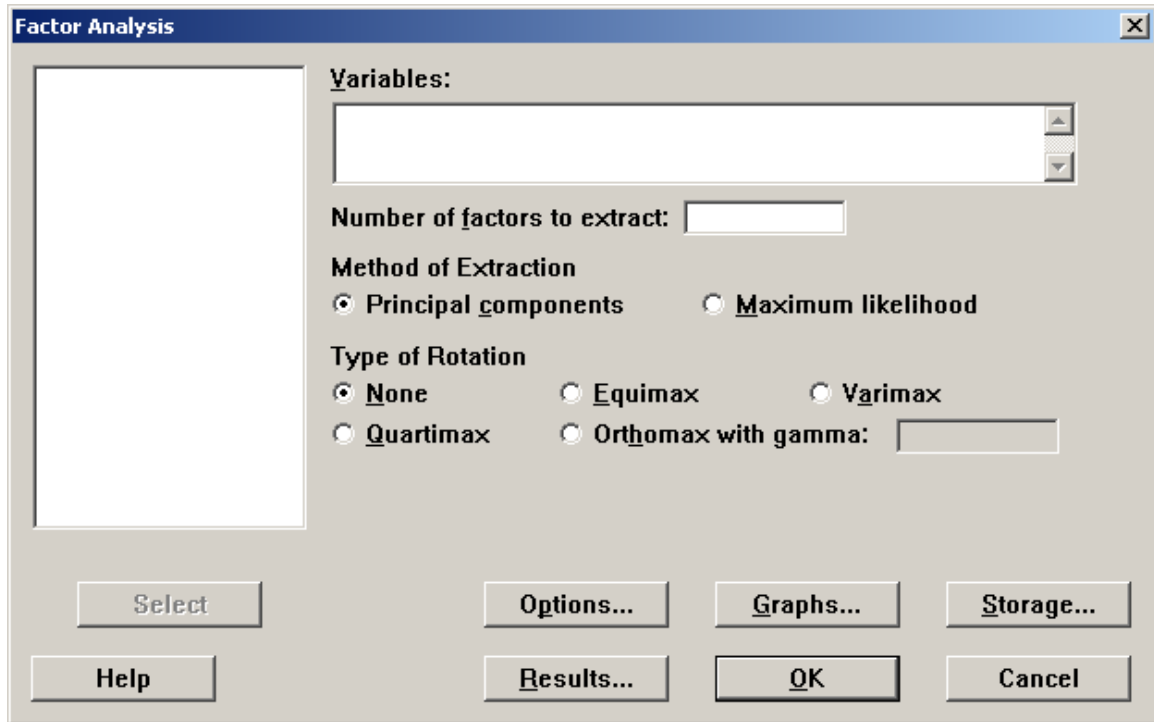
Factor Analysis

Variables:

Number of factors to extract:

Method of Extraction
Principal components
Maximum likelihood

Type of Rotation
None
Equimax
Varimax
Quartimax
Orthomax with gamma:

Select
Options...
Graphs...
Storage...
Help
Results...
OK
Cancel